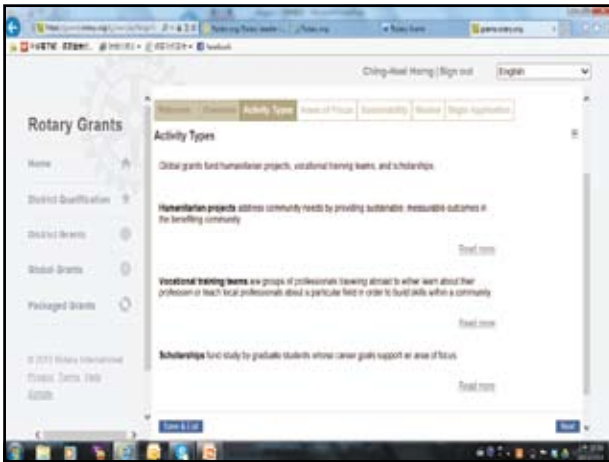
Ching-Hsei Hong | Sign out

English

Rotary Grants

Home

District Qualification

District Grants

Global Grants

Packaged Grants

© 2013 Rotary International

Privacy Terms Help

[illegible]

Welcome | Overview | Activity Types | Areas of Focus | Sustainability | Review | Begin Application

Activity Types

Global grants fund humanitarian projects, vocational training teams, and scholarships.

Humanitarian projects address community needs by providing sustainable, measurable outcomes in the benefiting community.

Read more

Vocational training teams are groups of professionals traveling abroad to either learn about their profession or teach local professionals about a particular field in order to build skills within a community.

Read more

Scholarships fund study by graduate students whose career goals support an area of focus.

Read more

Save & Exit

Next